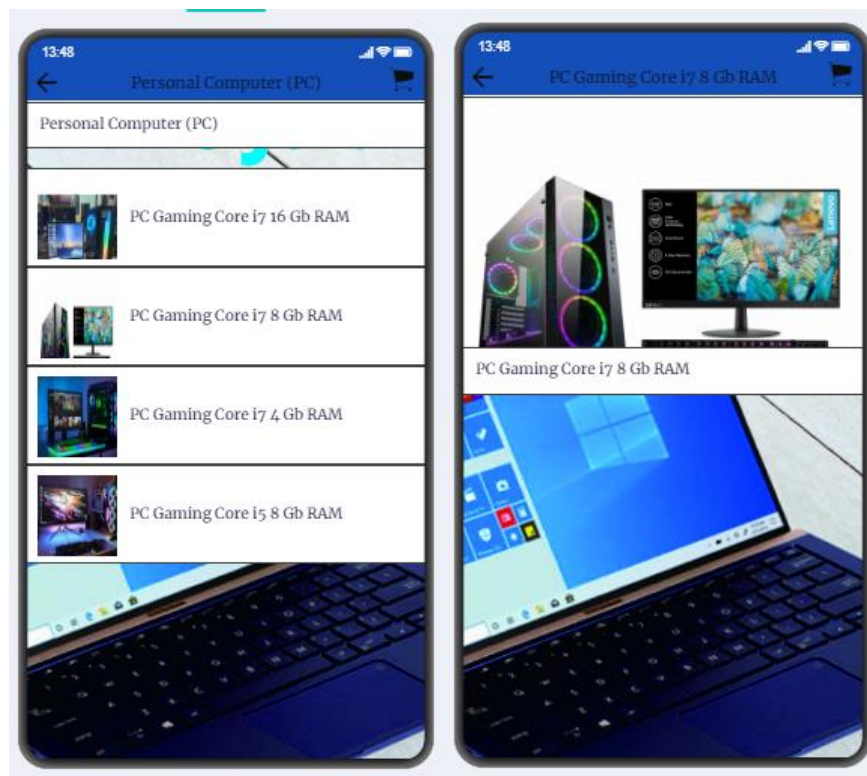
13:48

Personal Computer (PC)

Personal Computer (PC)

PC Gaming Core i7 16 Gb RAM

PC Gaming Core i7 8 Gb RAM

PC Gaming Core i7 4 Gb RAM

PC Gaming Core i5 8 Gb RAM

13:48

PC Gaming Core i7 8 Gb RAM

PC Gaming Core i7 8 Gb RAM